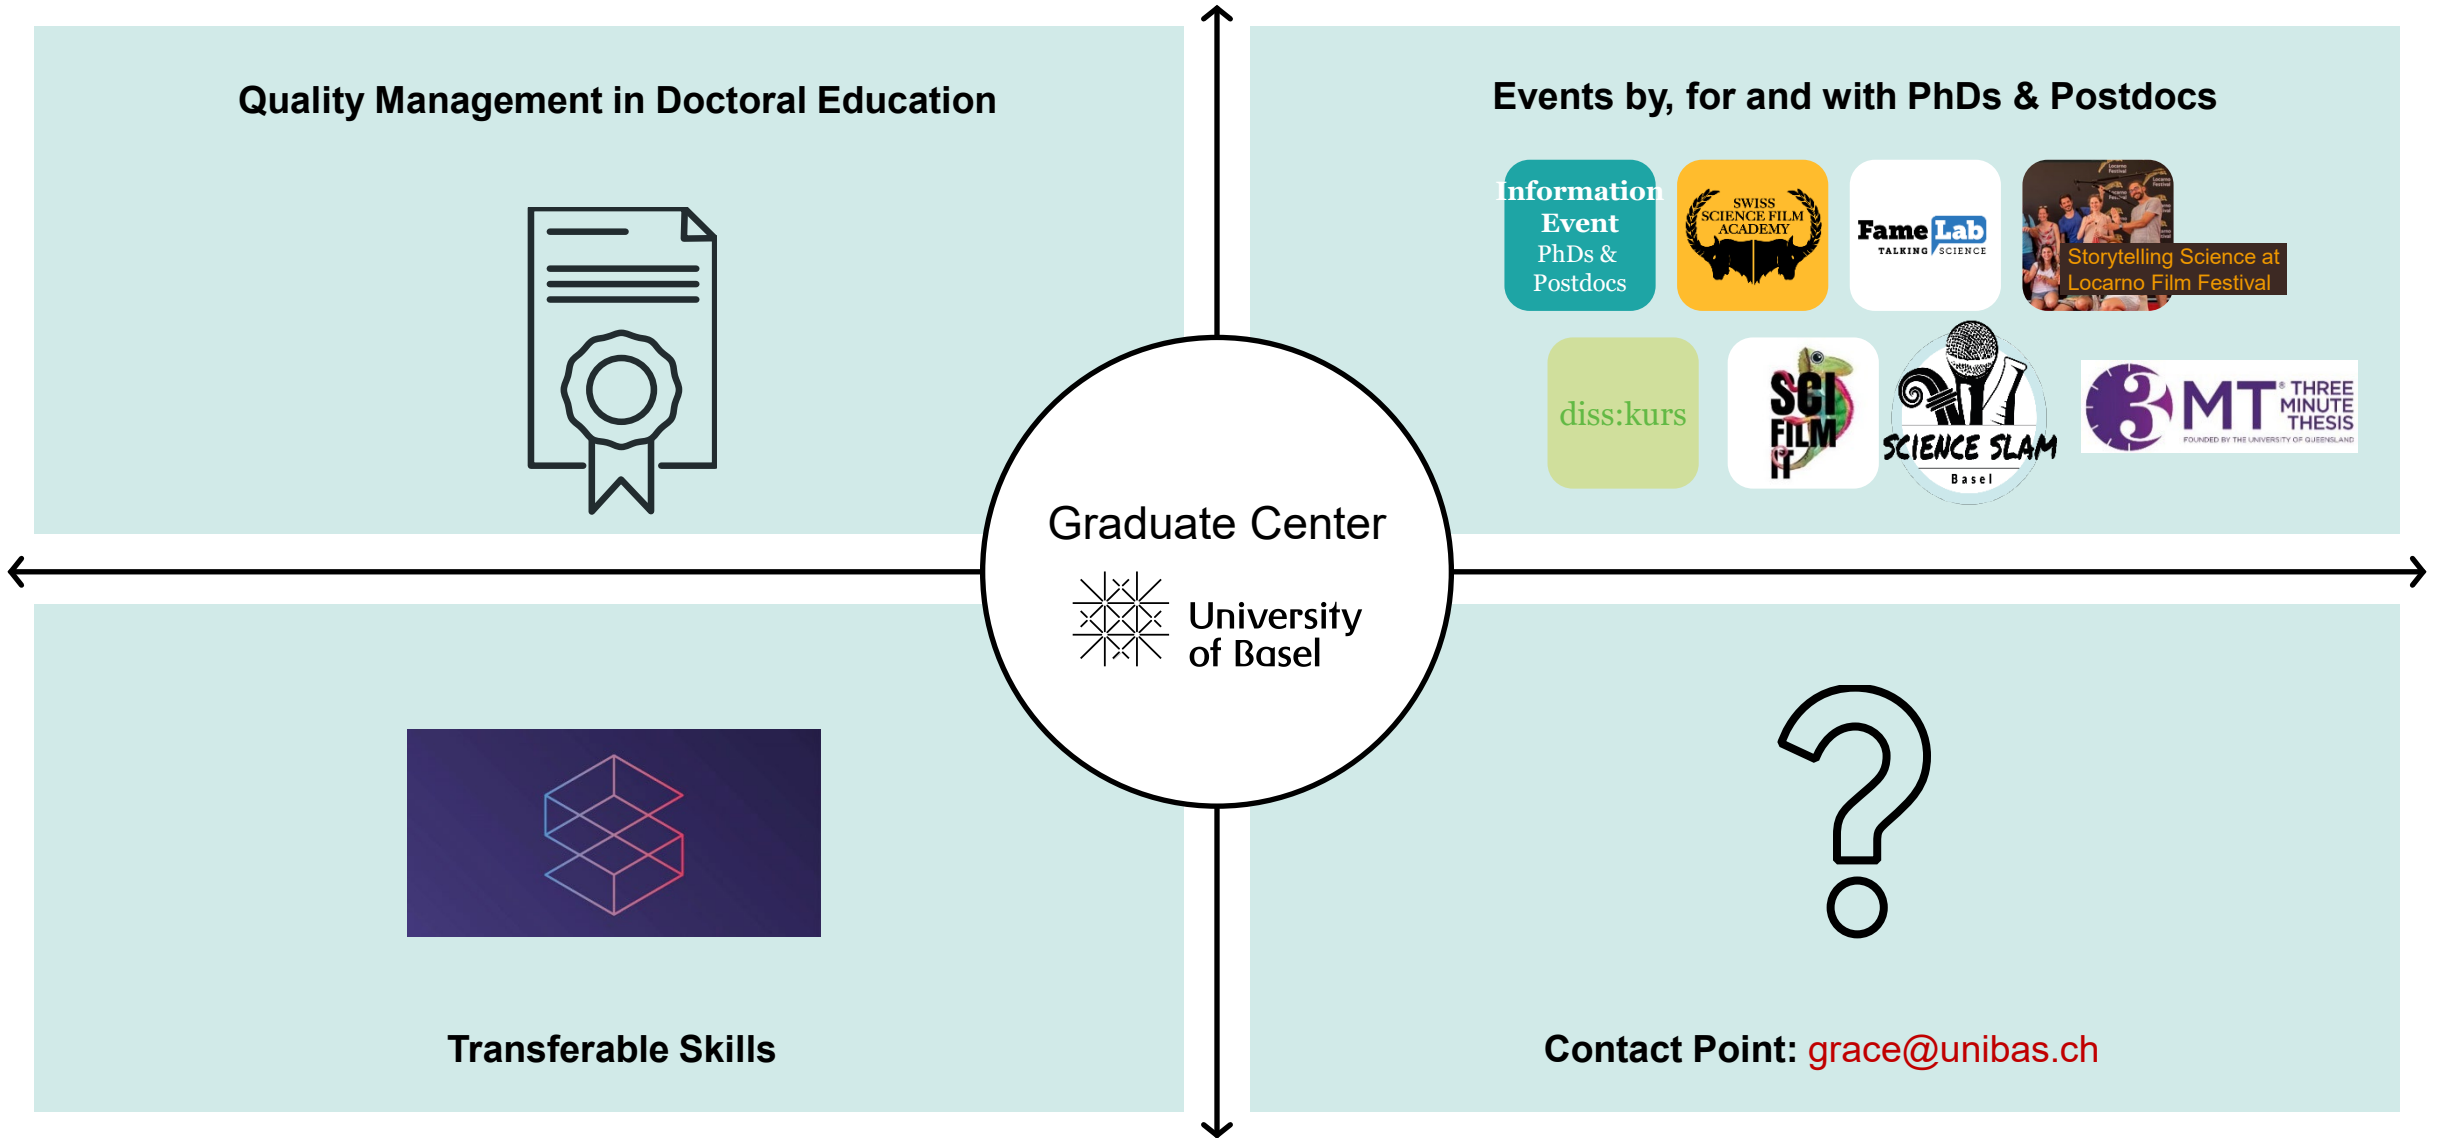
Quality Management in Doctoral Education

Events by, for and with PhDs & Postdocs

Information Event PhDs & Postdocs

SWISS SCIENCE FILM ACADEMY

Fame Lab TALKING SCIENCE

Storytelling Science at Locarno Film Festival

diss:kurs

SCI FILM IT

SCIENCE SLAM Basel

3MT THREE MINUTE THESIS FOUNDED BY THE UNIVERSITY OF QUEENSLAND

Graduate Center

University of Basel

Transferable Skills

Contact Point: grace@unibas.ch